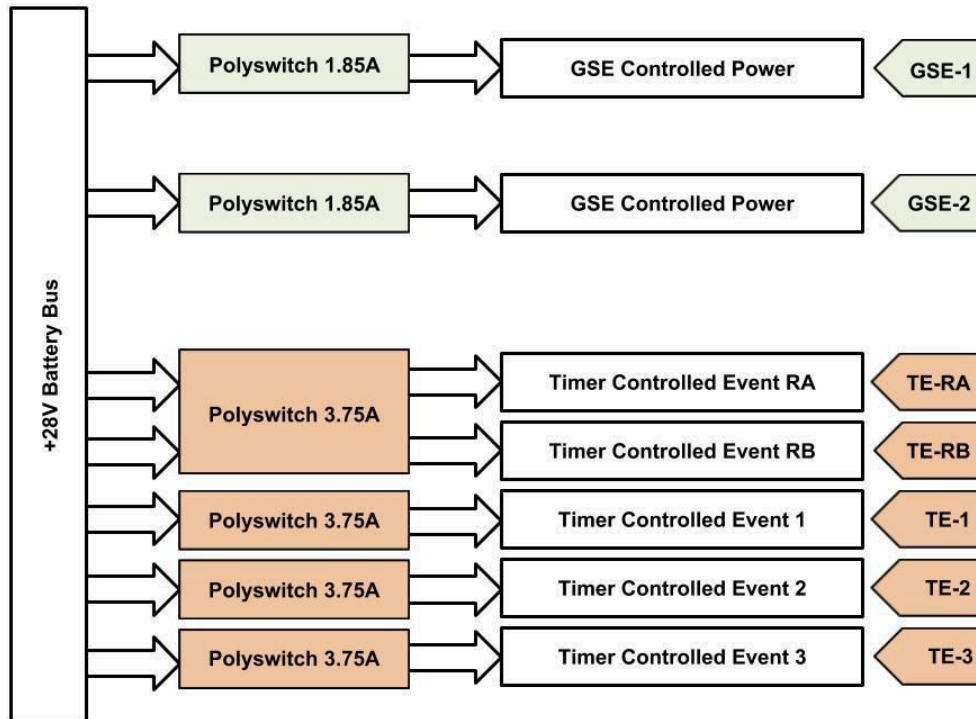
+28V Battery Bus

Polyswitch 1.85A

GSE Controlled Power

GSE-1

Polyswitch 1.85A

GSE Controlled Power

GSE-2

Polyswitch 3.75A

Timer Controlled Event RA

TE-RA

Timer Controlled Event RB

TE-RB

Polyswitch 3.75A

Timer Controlled Event 1

TE-1

Polyswitch 3.75A

Timer Controlled Event 2

TE-2

Polyswitch 3.75A

Timer Controlled Event 3

TE-3